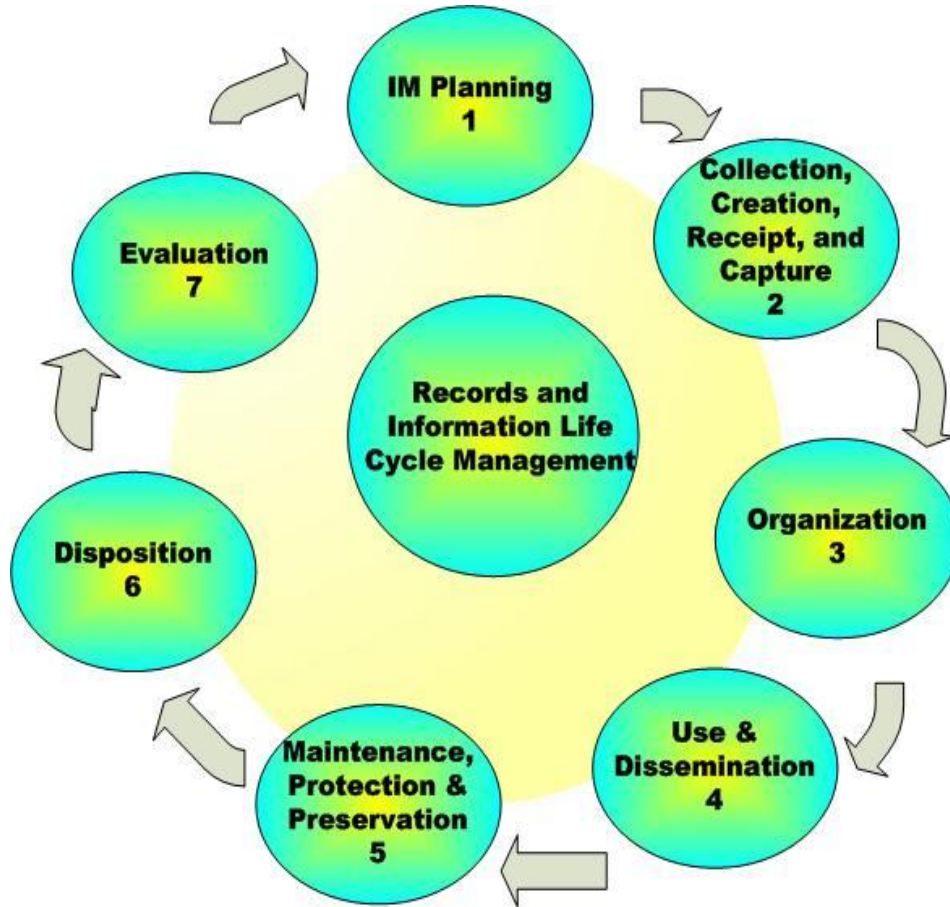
IM Planning
1

Collection, Creation, Receipt, and Capture
2

Organization
3

Use & Dissemination
4

Maintenance, Protection & Preservation
5

Disposition
6

Evaluation
7

Records and Information Life Cycle Management